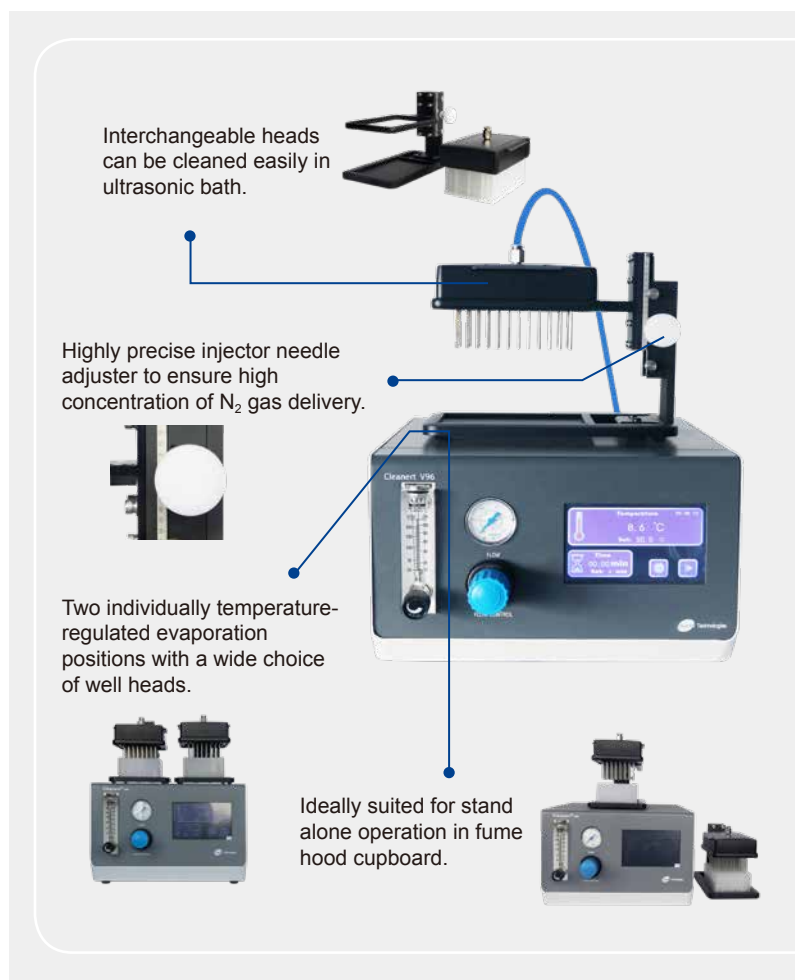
Interchangeable heads can be cleaned easily in ultrasonic bath.

Highly precise injector needle adjuster to ensure high concentration of $N_2$ gas delivery.

Cleanert V96

Temperature

8.6 °C

Bath

Time

00:00 min

FLOW

FLOW CONTROL

Technologies

Two individually temperature-regulated evaporation positions with a wide choice of well heads.

Ideally suited for stand alone operation in fume hood cupboard.